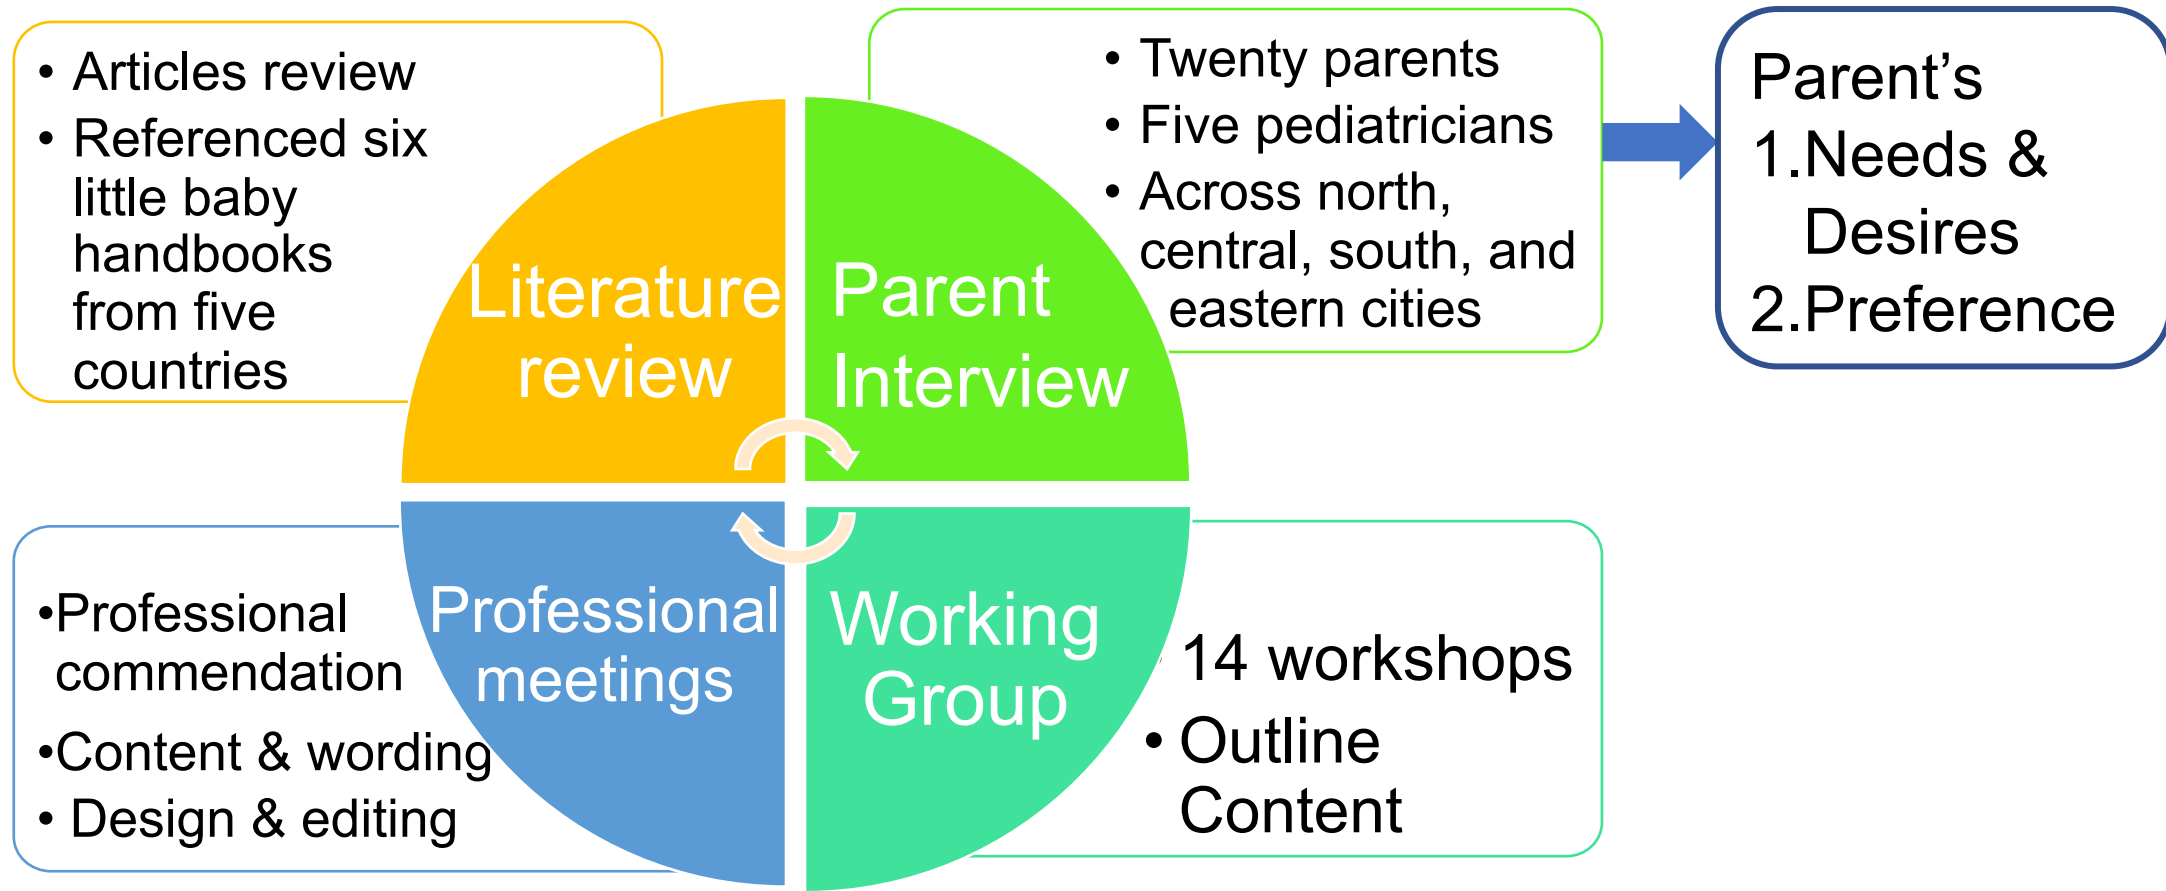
• Articles review
• Referenced six little baby handbooks from five countries

Literature review

Parent Interview

• Twenty parents
• Five pediatricians
• Across north, central, south, and eastern cities

Parent's
1.Needs & Desires
2.Preference

•Professional commendation
•Content & wording
• Design & editing

Professional meetings

Working Group

14 workshops
• Outline Content